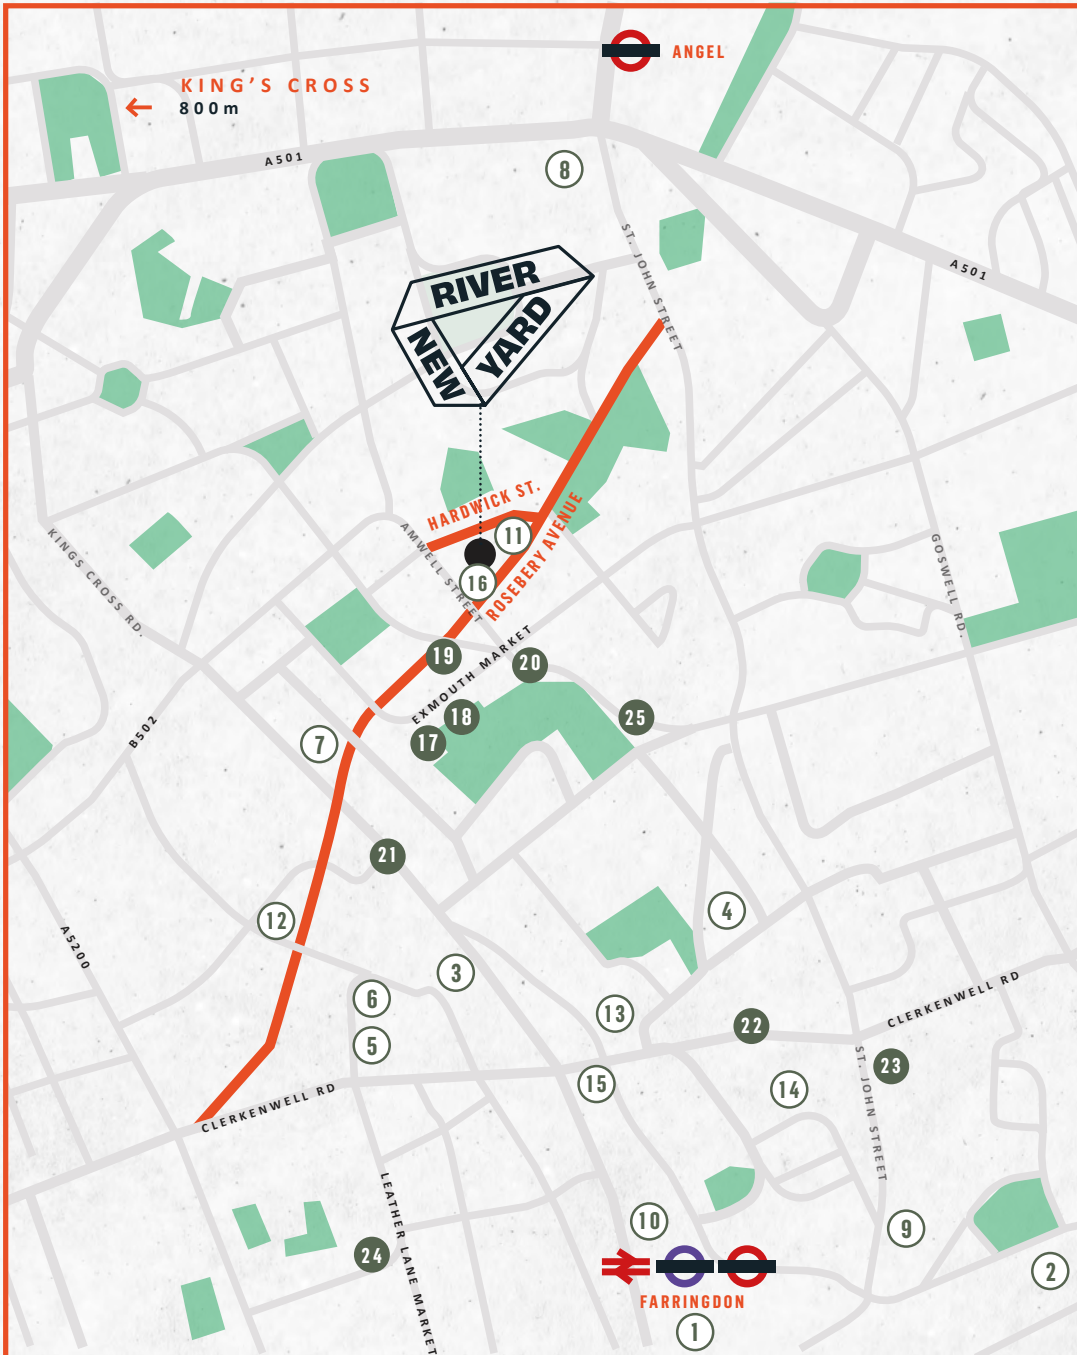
ANGEL

KING'S CROSS
800m

A501

8

RIVER
NEW
YARD

ST. JOHN STREET

A501

HARDWICK ST.

11

16

AMWELL STREET

ROSEBERY AVENUE

KINGS CROSS RD.

GOSWELL RD.

19

20

EXMOUTH MARKET

18

25

17

7

B502

21

4

12

A5200

3

6

5

13

22

CLERKENWELL RD

23

ST. JOHN STREET

15

14

CLERKENWELL RD

LEATHER LANE MARKET

10

9

24

2

FARRINGDON

1